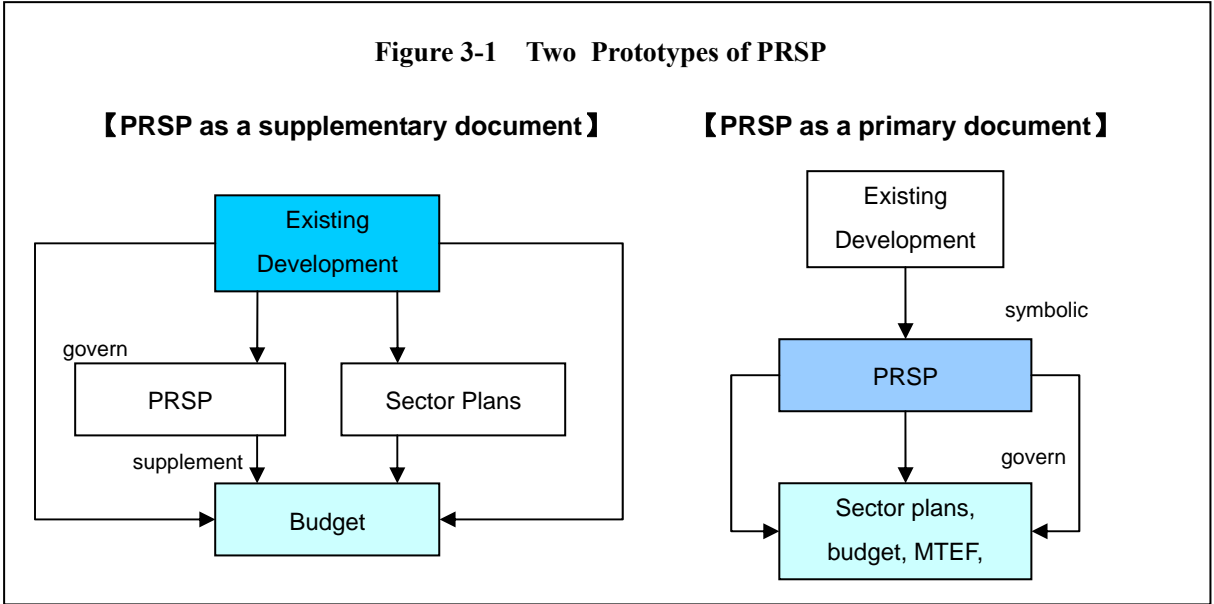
**Figure 3-1 Two Prototypes of PRSP**

【PRSP as a supplementary document】

Existing Development

govern

PRSP

Sector Plans

supplement

Budget

【PRSP as a primary document】

Existing Development

symbolic

PRSP

govern

Sector plans, budget, MTEF,